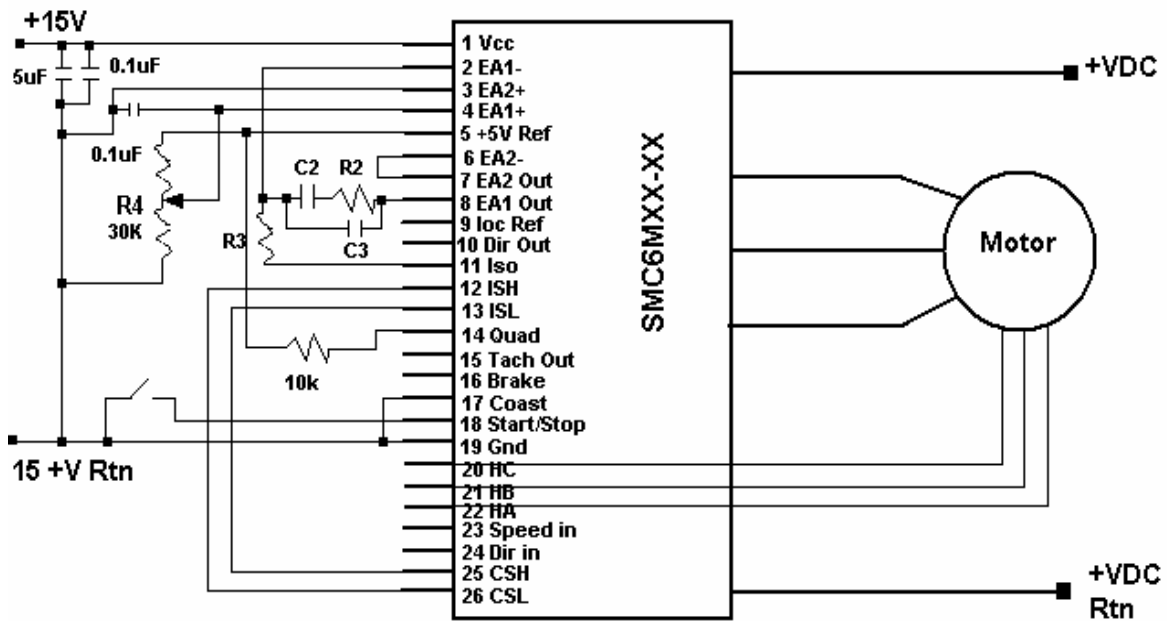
+15V

5uF

0.1uF

0.1uF

R4
30K

R3

C2

R2

C3

10k

15 +V Rtn

1 Vcc
2 EA1-
3 EA2+
4 EA1+
5 +5V Ref
6 EA2-
7 EA2 Out
8 EA1 Out
9 Ioc Ref
10 Dir Out
11 Iso
12 ISH
13 ISL
14 Quad
15 Tach Out
16 Brake
17 Coast
18 Start/Stop
19 Gnd
20 HC
21 HB
22 HA
23 Speed in
24 Dir in
25 CSH
26 CSL

SMC6MXX-XX

+VDC

Motor

+VDC
Rtn